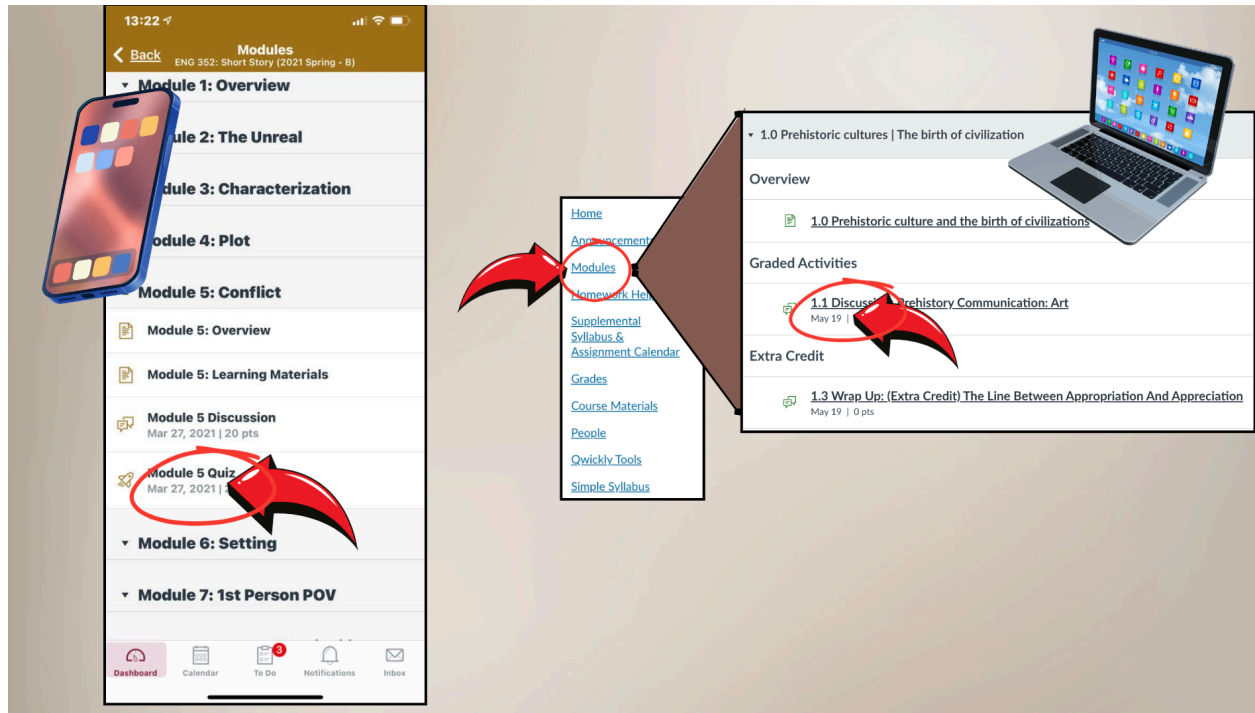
13:22

Back

Modules
ENG 352: Short Story (2021 Spring - B)

Module 1: Overview

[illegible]ule 2: The Unreal

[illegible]dule 3: Characterization

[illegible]odule 4: Plot

Module 5: Conflict

Module 5: Overview

Module 5: Learning Materials

Module 5 Discussion
Mar 27, 2021 | 20 pts

Module 5 Quiz
Mar 27, 2021 | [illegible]

Module 6: Setting

Module 7: 1st Person POV

Dashboard Calendar 3 To Do Notifications Inbox

Home
Announcements
Modules
Homework Help
Supplemental Syllabus & Assignment Calendar
Grades
Course Materials
People
Qwickly Tools
Simple Syllabus

1.0 Prehistoric cultures | The birth of civilization

Overview

1.0 Prehistoric culture and the birth of civilizations

Graded Activities

1.1 Discuss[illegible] Prehistory Communication: Art
May 19 | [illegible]

Extra Credit

1.3 Wrap Up: (Extra Credit) The Line Between Appropriation And Appreciation
May 19 | 0 pts